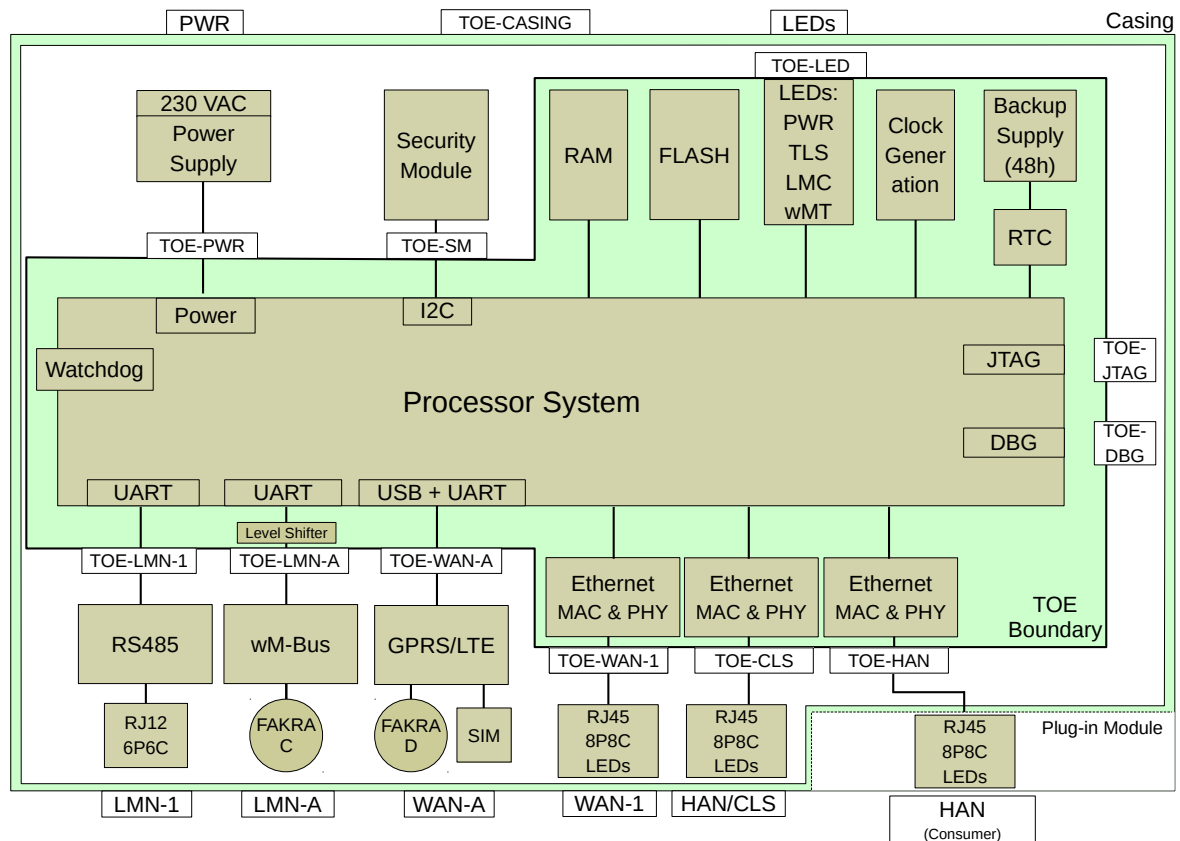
PWR

TOE-CASING

LEDs

Casing

TOE-LED

230 VAC
Power Supply

Security Module

RAM

FLASH

LEDs:
PWR
TLS
LMC
wMT

Clock Generation

Backup Supply (48h)

RTC

TOE-PWR

TOE-SM

Power

I2C

Watchdog

JTAG

TOE-JTAG

Processor System

DBG

TOE-DBG

UART

UART

USB + UART

Level Shifter

TOE-LMN-1

TOE-LMN-A

TOE-WAN-A

Ethernet MAC & PHY

Ethernet MAC & PHY

Ethernet MAC & PHY

TOE Boundary

RS485

wM-Bus

GPRS/LTE

TOE-WAN-1

TOE-CLS

TOE-HAN

RJ12
6P6C

FAKRA
C

FAKRA
D

SIM

RJ45
8P8C
LEDs

RJ45
8P8C
LEDs

Plug-in Module

RJ45
8P8C
LEDs

LMN-1

LMN-A

WAN-A

WAN-1

HAN/CLS

HAN
(Consumer)